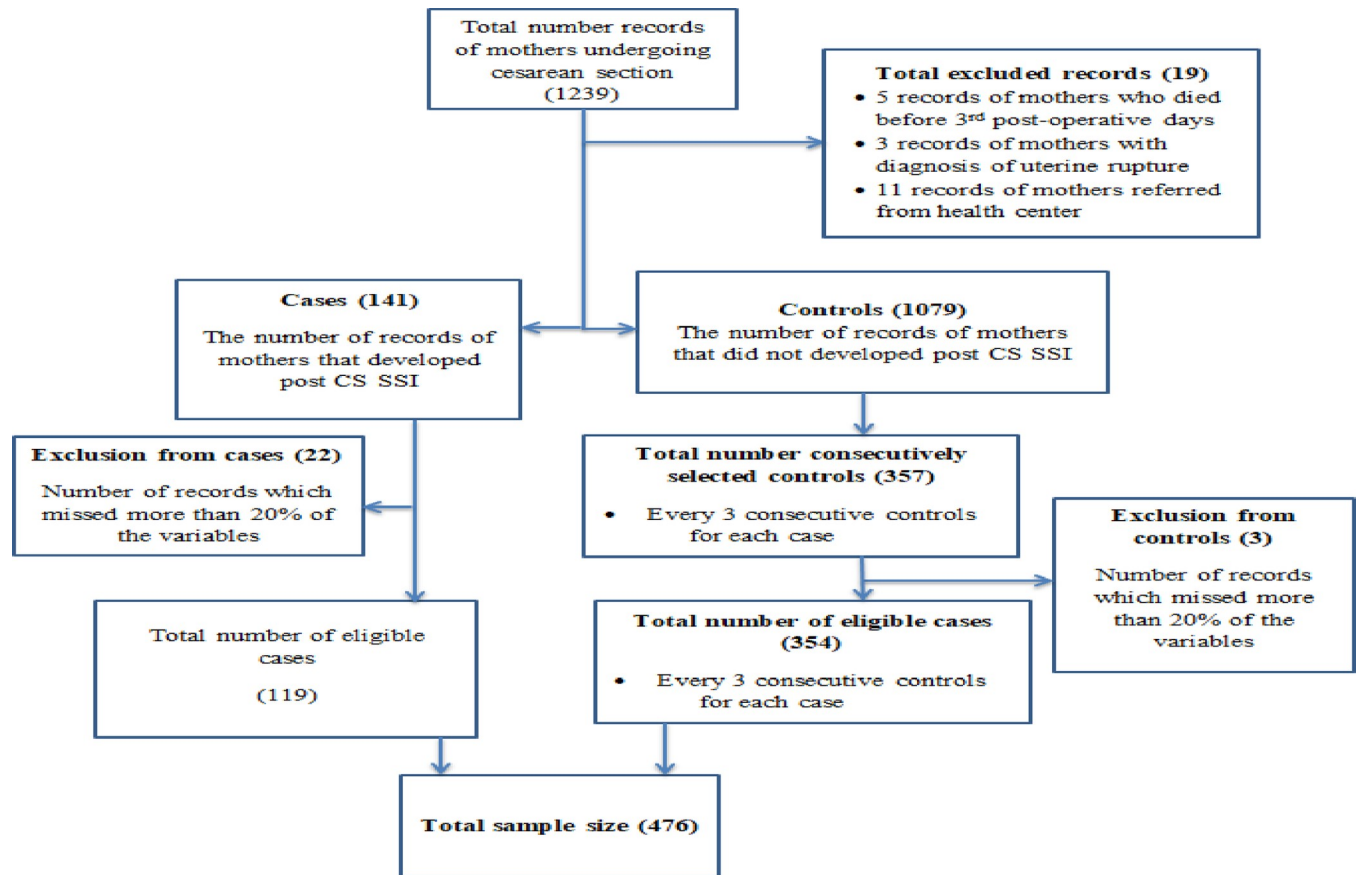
Total number records of mothers undergoing cesarean section (1239)

**Total excluded records (19)**
- 5 records of mothers who died before 3$^{rd}$ post-operative days
- 3 records of mothers with diagnosis of uterine rupture
- 11 records of mothers referred from health center

**Cases (141)**
The number of records of mothers that developed post CS SSI

**Controls (1079)**
The number of records of mothers that did not developed post CS SSI

**Exclusion from cases (22)**
Number of records which missed more than 20% of the variables

**Total number consecutively selected controls (357)**
- Every 3 consecutive controls for each case

**Exclusion from controls (3)**
Number of records which missed more than 20% of the variables

Total number of eligible cases
(119)

**Total number of eligible cases (354)**
- Every 3 consecutive controls for each case

**Total sample size (476)**